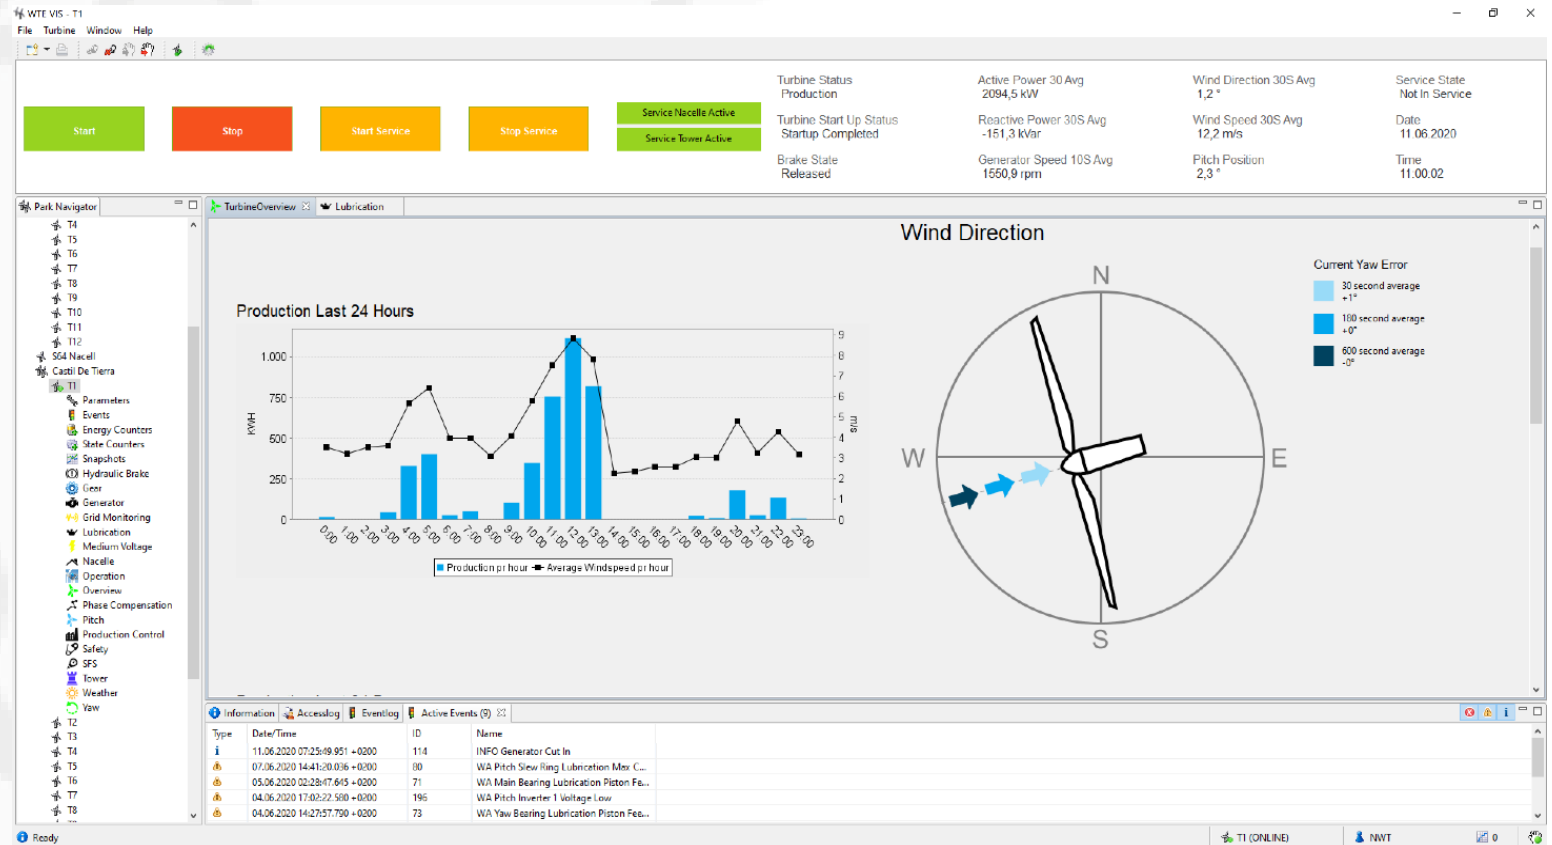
WTE VIS - T1

File Turbine Window Help

Start

Stop

Start Service

Stop Service

Service Nacelle Active

Service Tower Active

Turbine Status
Production

Turbine Start Up Status
Startup Completed

Brake State
Released

Active Power 30 Avg
2094,5 kW

Reactive Power 30S Avg
-151,3 kVar

Generator Speed 10S Avg
1550,9 rpm

Wind Direction 30S Avg
1,2 °

Wind Speed 30S Avg
12,2 m/s

Pitch Position
2,3 °

Service State
Not In Service

Date
11.06.2020

Time
11.00.02

Park Navigator

T4
T5
T6
T7
T8
T9
T10
T11
T12
S04 Nacell
Castil De Tierra
T1
Parameters
Events
Energy Counters
State Counters
Snapshots
Hydraulic Brake
Gear
Generator
Grid Monitoring
Lubrication
Medium Voltage
Nacelle
Operation
Overview
Phase Compensation
Pitch
Production Control
Safety
SFS
Tower
Weather
Yaw
T2
T3
T4
T5
T6
T7
T8

TurbineOverview

Lubrication

Wind Direction

Production Last 24 Hours

KWH

m/s

1.000
750
500
250
0

9
8
7
6
5
4
3
2
1
0

0:00 1:00 2:00 3:00 4:00 5:00 6:00 7:00 8:00 9:00 10:00 11:00 12:00 13:00 14:00 15:00 16:00 17:00 18:00 19:00 20:00 21:00 22:00 23:00

Production pr hour    Average Windspeed pr hour

N
W
E
S

Current Yaw Error

30 second average
+1°

180 second average
+0°

600 second average
-0°

Information

Accesslog

Eventlog

Active Events (9)

| Type | Date/Time | ID | Name |
|---|---|---|---|
| i | 11.06.2020 07:25:49.951 +0200 | 114 | INFO Generator Cut In |
|  | 07.06.2020 14:41:20.036 +0200 | 80 | WA Pitch Slew Ring Lubrication Max C... |
|  | 05.06.2020 02:28:47.645 +0200 | 71 | WA Main Bearing Lubrication Piston Fe... |
|  | 04.06.2020 17:02:22.580 +0200 | 196 | WA Pitch Inverter 1 Voltage Low |
|  | 04.06.2020 14:27:57.790 +0200 | 73 | WA Yaw Bearing Lubrication Piston Fee... |

Ready

T1 (ONLINE)

NWT

0